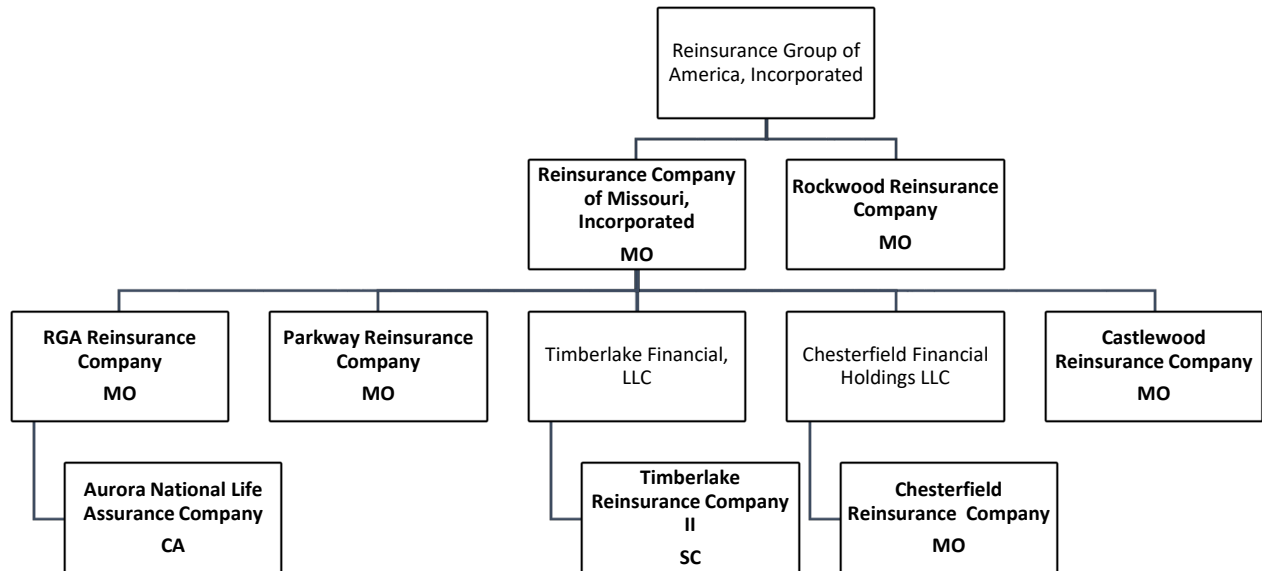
Reinsurance Group of America, Incorporated

**Reinsurance Company of Missouri, Incorporated**
**MO**

**Rockwood Reinsurance Company**
**MO**

**RGA Reinsurance Company**
**MO**

**Parkway Reinsurance Company**
**MO**

Timberlake Financial, LLC

Chesterfield Financial Holdings LLC

**Castlewood Reinsurance Company**
**MO**

**Aurora National Life Assurance Company**
**CA**

**Timberlake Reinsurance Company II**
**SC**

**Chesterfield Reinsurance Company**
**MO**